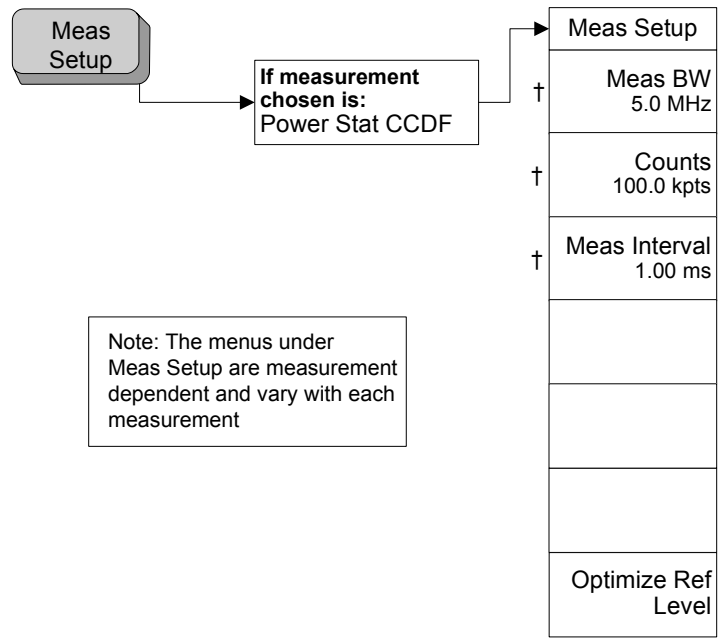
Meas Setup

If measurement chosen is:
Power Stat CCDF

Meas Setup

† Meas BW
5.0 MHz

† Counts
100.0 kpts

† Meas Interval
1.00 ms

Optimize Ref Level

Note: The menus under Meas Setup are measurement dependent and vary with each measurement